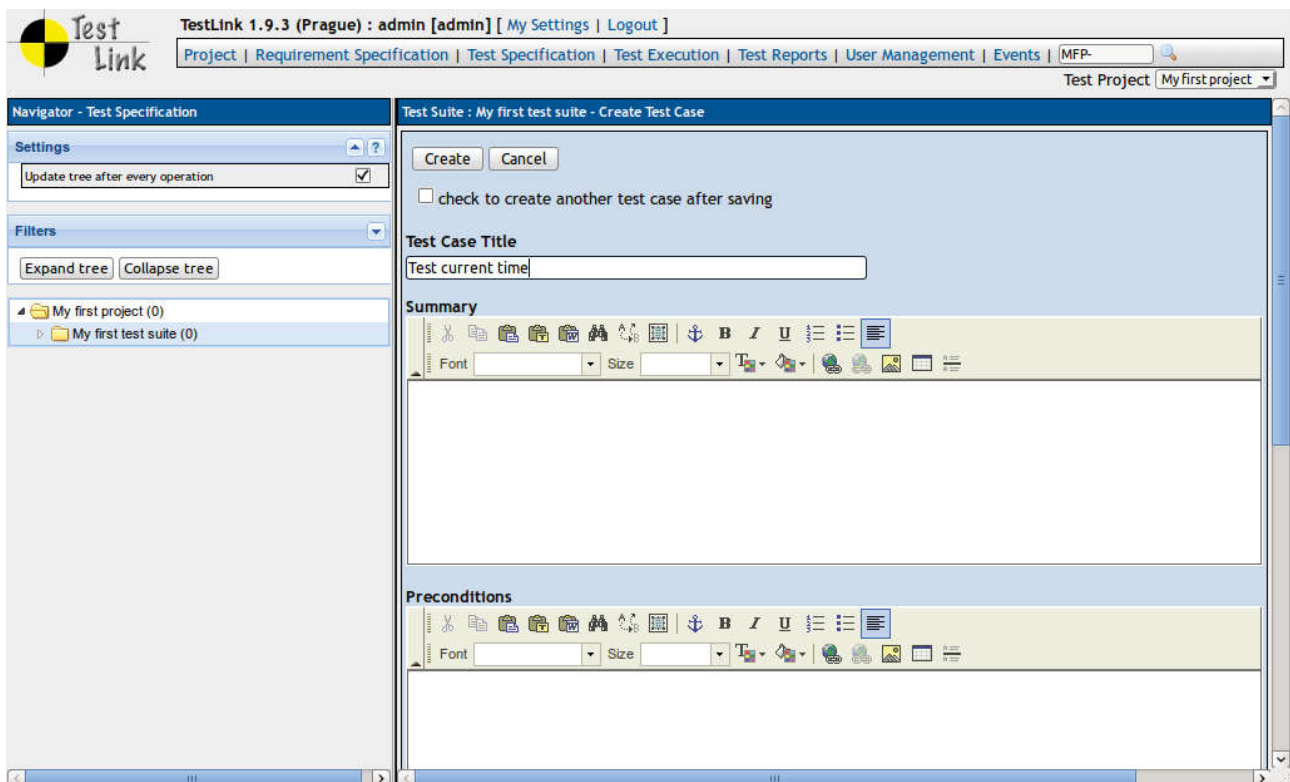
Test Link

TestLink 1.9.3 (Prague) : admin [admin] [ My Settings | Logout ]

Project | Requirement Specification | Test Specification | Test Execution | Test Reports | User Management | Events | MFP-

Test Project My first project

Navigator - Test Specification

Settings

Update tree after every operation

Filters

Expand tree Collapse tree

My first project (0)

My first test suite (0)

Test Suite : My first test suite - Create Test Case

Create Cancel

check to create another test case after saving

Test Case Title

Test current time

Summary

B I U

Font Size

Preconditions

B I U

Font Size